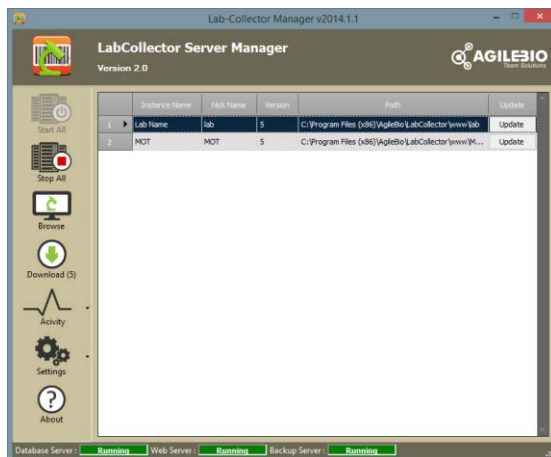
Lab-Collector Manager v2014.1.1

LabCollector Server Manager
Version 2.0

AGILEBIO
Team Solutions

Start All
Stop All
Browse
Download (5)
Acivity
Settings
About

|  | Instance Name | Nick Name | Version | Path | Update |
|---|---|---|---|---|---|
| 1 | Lab Name | lab | 5 | C:\Program Files (x86)\AgileBio\LabCollector\www\lab | Update |
| 2 | MOT | MOT | 5 | C:\Program Files (x86)\AgileBio\LabCollector\www\M... | Update |

Database Server : Running Web Server : Running Backup Server : Running